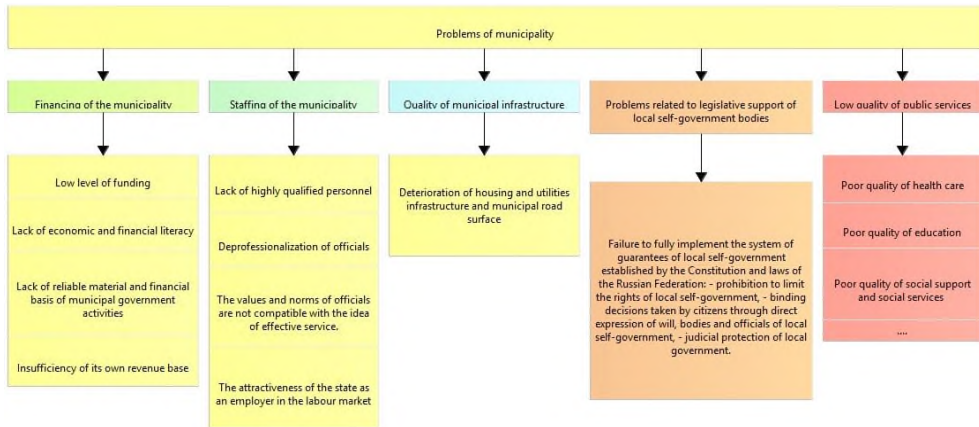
Problems of municipality

Financing of the municipality

Low level of funding

Lack of economic and financial literacy

Lack of reliable material and financial basis of municipal government activities

Insufficiency of its own revenue base

Staffing of the municipality

Lack of highly qualified personnel

Deprofessionalization of officials

The values and norms of officials are not compatible with the idea of effective service.

The attractiveness of the state as an employer in the labour market

Quality of municipal infrastructure

Deterioration of housing and utilities infrastructure and municipal road surface

Problems related to legislative support of local self-government bodies

Failure to fully implement the system of guarantees of local self-government established by the Constitution and laws of the Russian Federation: - prohibition to limit the rights of local self-government, - binding decisions taken by citizens through direct expression of will, bodies and officials of local self-government, - judicial protection of local government.

Low quality of public services

Poor quality of health care

Poor quality of education

Poor quality of social support and social services

....